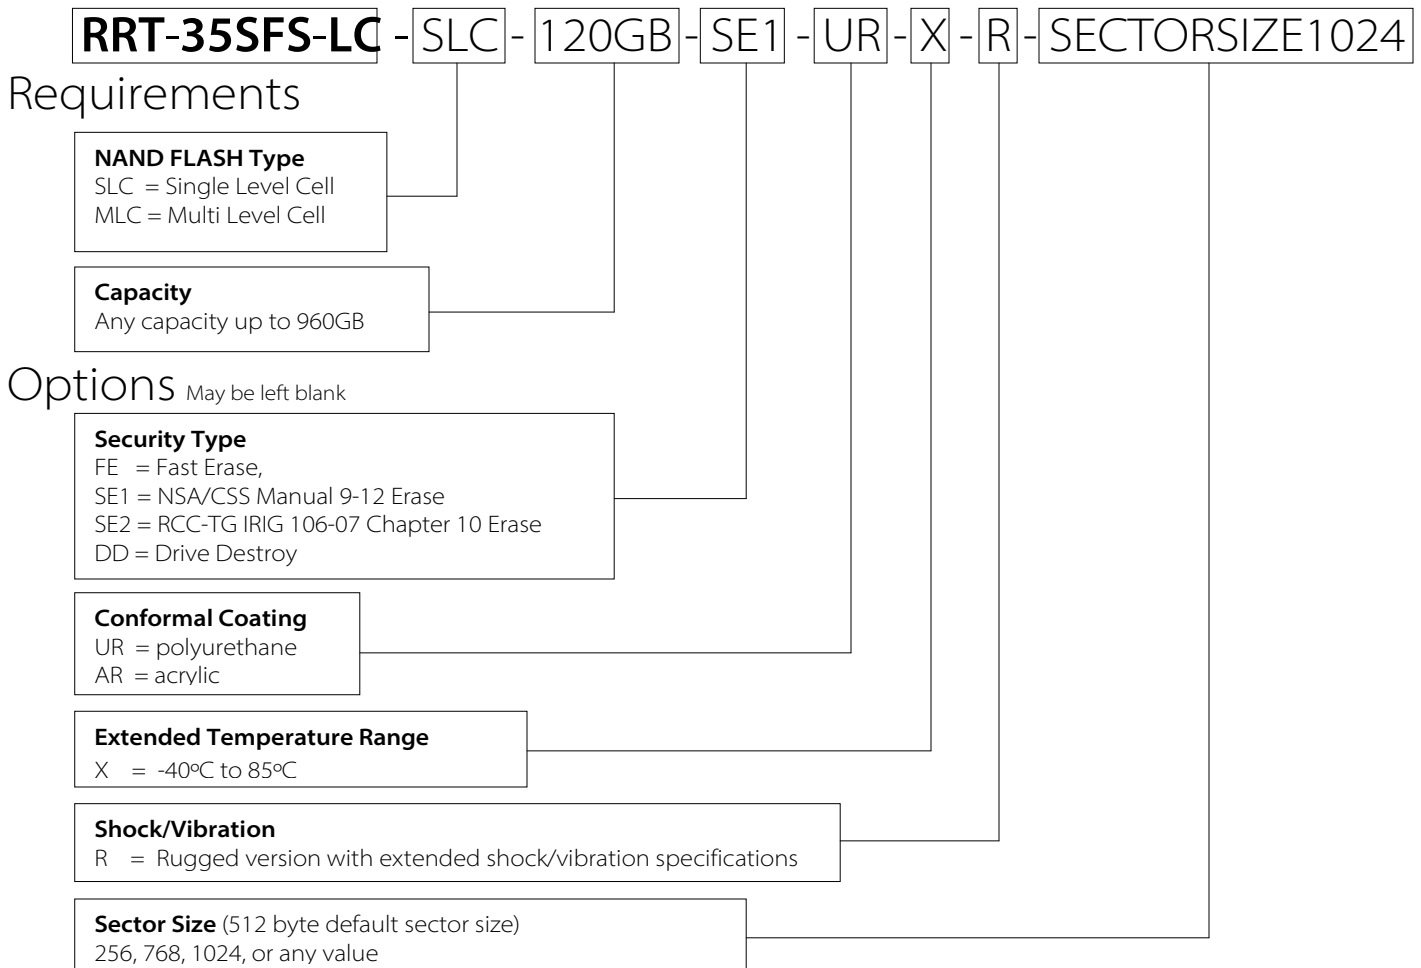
RRT-35SFS-LC - SLC - 120GB - SE1 - UR - X - R - SECTORSIZE1024

Requirements

NAND FLASH Type
SLC = Single Level Cell
MLC = Multi Level Cell

Capacity
Any capacity up to 960GB

Options May be left blank

Security Type
FE = Fast Erase,
SE1 = NSA/CSS Manual 9-12 Erase
SE2 = RCC-TG IRIG 106-07 Chapter 10 Erase
DD = Drive Destroy

Conformal Coating
UR = polyurethane
AR = acrylic

Extended Temperature Range
X = -40ºC to 85ºC

Shock/Vibration
R = Rugged version with extended shock/vibration specifications

Sector Size (512 byte default sector size)
256, 768, 1024, or any value